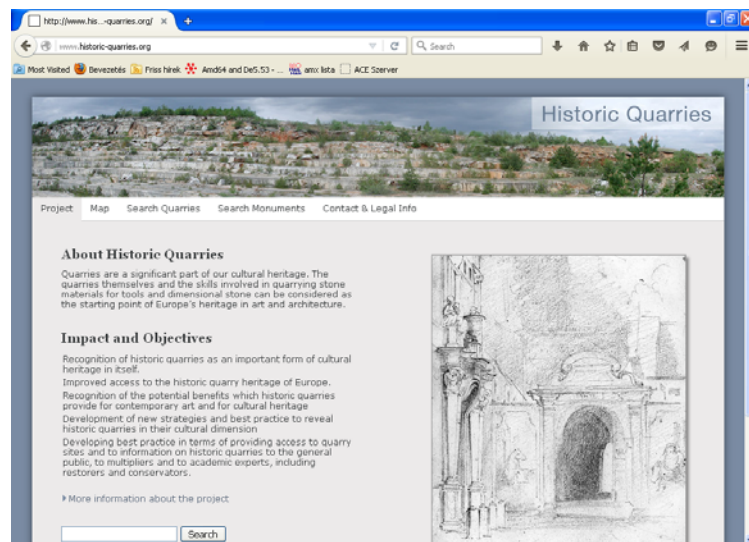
http://www.his...-quarries.org/ ×

www.historic-quarries.org

Search

Most Visited Bevezetés Friss hírek Amd64 and DeS.53 - ... amx lista ACE Szerver

Historic Quarries

Project Map Search Quarries Search Monuments Contact & Legal Info

About Historic Quarries

Quarries are a significant part of our cultural heritage. The quarries themselves and the skills involved in quarrying stone materials for tools and dimensional stone can be considered as the starting point of Europe's heritage in art and architecture.

Impact and Objectives

Recognition of historic quarries as an important form of cultural heritage in itself.

Improved access to the historic quarry heritage of Europe.

Recognition of the potential benefits which historic quarries provide for contemporary art and for cultural heritage

Development of new strategies and best practice to reveal historic quarries in their cultural dimension

Developing best practice in terms of providing access to quarry sites and to information on historic quarries to the general public, to multipliers and to academic experts, including restorers and conservators.

More information about the project

Search